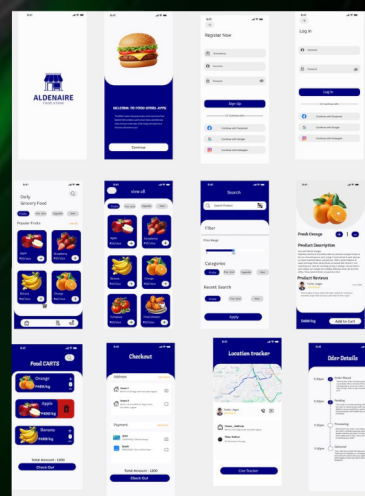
ALDENAIRE

WELCOME TO FOOD STORE APPS

Continue

Register Now

Sign Up

Continue with Facebook

Continue with Google

Continue with Instagram

Log In

Log In

Continue with Facebook

Continue with Google

Continue with Instagram

Daily Grocery Food

Popular Fruits

view all

Search

Search Product

Filter

Price Range

Categories

Recent Search

Apply

Fresh Orange

Product Description

Product Reviews

Add to Cart

Food CARTS

Orange

Apple

Banana

Total Amount : 1200

Check Out

Checkout

Address

Payment

Total Amount : 1200

Check Out

Location tracker

Live Tracker

Oder Details